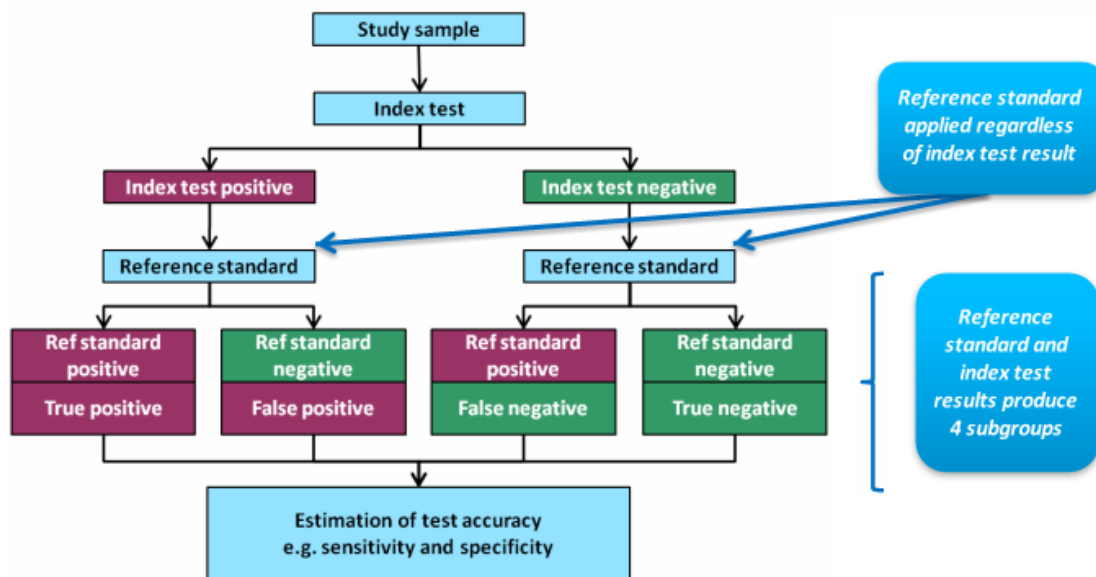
Study sample

Index test

Index test positive

Index test negative

Reference standard applied regardless of index test result

Reference standard

Reference standard

Ref standard positive

True positive

Ref standard negative

False positive

Ref standard positive

False negative

Ref standard negative

True negative

Reference standard and index test results produce 4 subgroups

Estimation of test accuracy
e.g. sensitivity and specificity